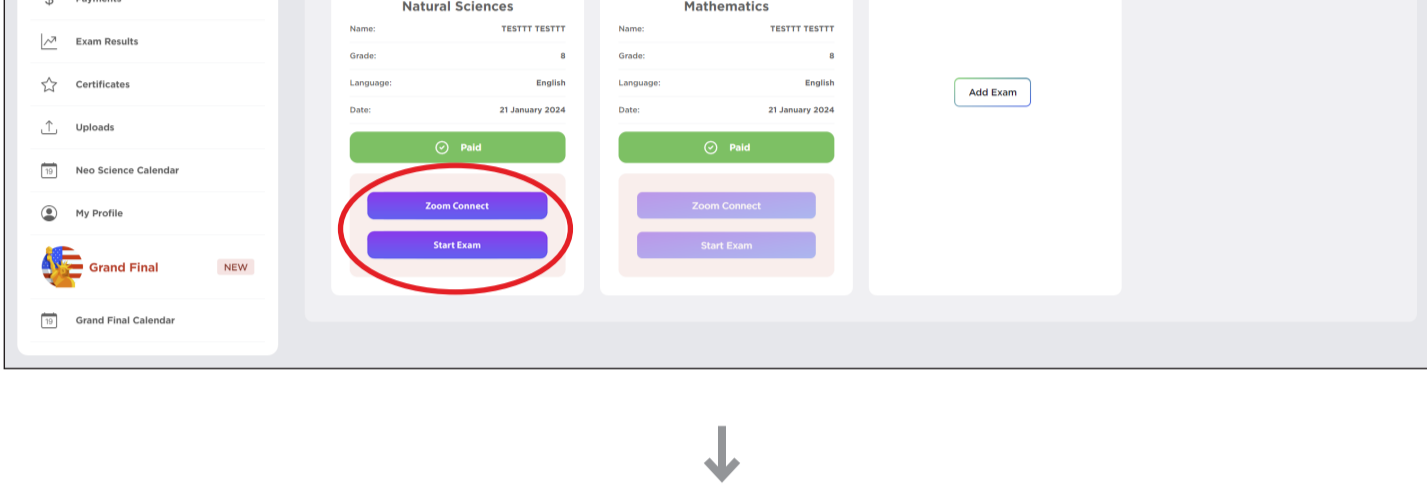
Payments

Exam Results

Certificates

Uploads

19 Neo Science Calendar

My Profile

Grand Final NEW

19 Grand Final Calendar

Natural Sciences

| | |
|---|---|
| Name: | TESTTT TESTTT |
| Grade: | 8 |
| Language: | English |
| Date: | 21 January 2024 |

Paid

Zoom Connect

Start Exam

Mathematics

| | |
|---|---|
| Name: | TESTTT TESTTT |
| Grade: | 8 |
| Language: | English |
| Date: | 21 January 2024 |

Paid

Zoom Connect

Start Exam

Add Exam